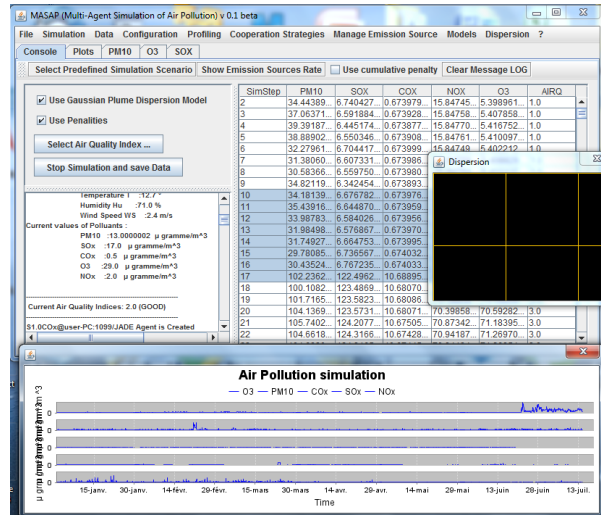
MASAP (Multi-Agent Simulation of Air Pollution) v 0.1 beta

File Simulation Data Configuration Profiling Cooperation Strategies Manage Emission Source Models Dispersion ?

Console Plots PM10 O3 SOX

Select Predefined Simulation Scenario Show Emission Sources Rate Use cumulative penalty Clear Message LOG

Use Gaussian Plume Dispersion Model

Use Penalities

Select Air Quality Index ...

Stop Simulation and save Data

Temperature T :12.7 °
Humidity Hu :71.0 %
Wind Speed WS :2.4 m/s
Current values of Polluants :
PM10 :13.0000002 µ gramme/m^3
SOx :17.0 µ gramme/m^3
COx :0.5 µ gramme/m^3
O3 :29.0 µ gramme/m^3
NOx :2.0 µ gramme/m^3

Current Air Quality Indices: 2.0 (GOOD)

S1.0COx@user-PC:1099/JADE Agent is Created

| SimStep | PM10 | SOX | COX | NOX | O3 | AIRQ |
|---|---|---|---|---|---|---|
| 2 | 34.44389... | 6.740427... | 0.673979... | 15.84745... | 5.398961... | 1.0 |
| 3 | 37.06371... | 6.591884... | 0.673928... | 15.84758... | 5.407858... | 1.0 |
| 4 | 39.39187... | 6.445174... | 0.673877... | 15.84770... | 5.416752... | 1.0 |
| 5 | 38.88902... | 6.550346... | 0.673908... | 15.84761... | 5.410097... | 1.0 |
| 6 | 32.27961... | 6.704417... | 0.673999... | 15.84740... | 5.402212... | 1.0 |
| 7 | 31.38060... | 6.607331... | 0.673966... | | | |
| 8 | 30.58366... | 6.559750... | 0.673980... | | | |
| 9 | 34.82119... | 6.342454... | 0.673893... | | | |
| 10 | 34.18139... | 6.676782... | 0.673976... | | | |
| 11 | 35.43916... | 6.644870... | 0.673959... | | | |
| 12 | 33.98783... | 6.584026... | 0.673956... | | | |
| 13 | 31.98498... | 6.576867... | 0.673970... | | | |
| 14 | 31.74927... | 6.664753... | 0.673995... | | | |
| 15 | 29.78085... | 6.736567... | 0.674032... | | | |
| 16 | 30.43524... | 6.767235... | 0.674033... | | | |
| 17 | 102.2362... | 122.4962... | 0.68895... | | | |
| 18 | 100.1082... | 123.4869... | 0.68070... | | | |
| 19 | 101.7165... | 123.5823... | 0.68086... | | | |
| 20 | 104.1369... | 123.5731... | 0.68071... | 70.39858... | 70.59282... | 3.0 |
| 21 | 105.7402... | 124.2077... | 0.67505... | 70.87342... | 71.18395... | 3.0 |
| 22 | 104.6618... | 124.3166... | 0.67428... | 70.94187... | 71.26970... | 3.0 |

Dispersion

Air Pollution simulation

— O3 — PM10 — COx — SOx — NOx

µ gramme/m^3

0
0
0
0
0

15-janv. 30-janv. 14-févr. 29-févr. 15-mars 30-mars 14-avr. 29-avr. 14-mai 29-mai 13-juin 28-juin 13-juil.

Time